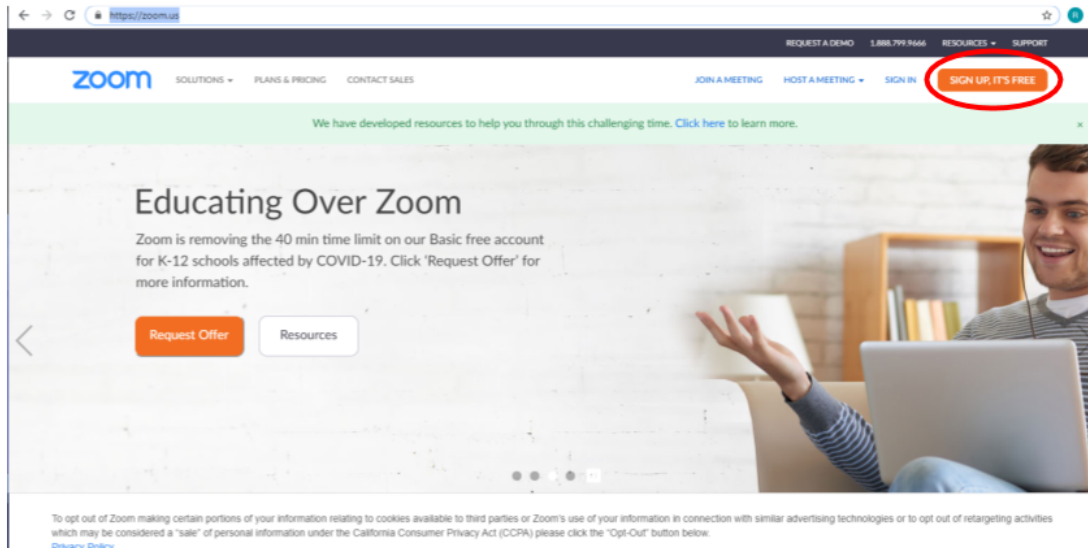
https://zoom.us

REQUEST A DEMO 1.888.799.9666 RESOURCES SUPPORT

zoom SOLUTIONS PLANS & PRICING CONTACT SALES JOIN A MEETING HOST A MEETING SIGN IN SIGN UP, IT'S FREE

We have developed resources to help you through this challenging time. Click here to learn more.

Educating Over Zoom

Zoom is removing the 40 min time limit on our Basic free account for K-12 schools affected by COVID-19. Click 'Request Offer' for more information.

Request Offer Resources

To opt out of Zoom making certain portions of your information relating to cookies available to third parties or Zoom's use of your information in connection with similar advertising technologies or to opt out of retargeting activities which may be considered a "sale" of personal information under the California Consumer Privacy Act (CCPA) please click the "Opt-Out" button below.

Privacy Policy